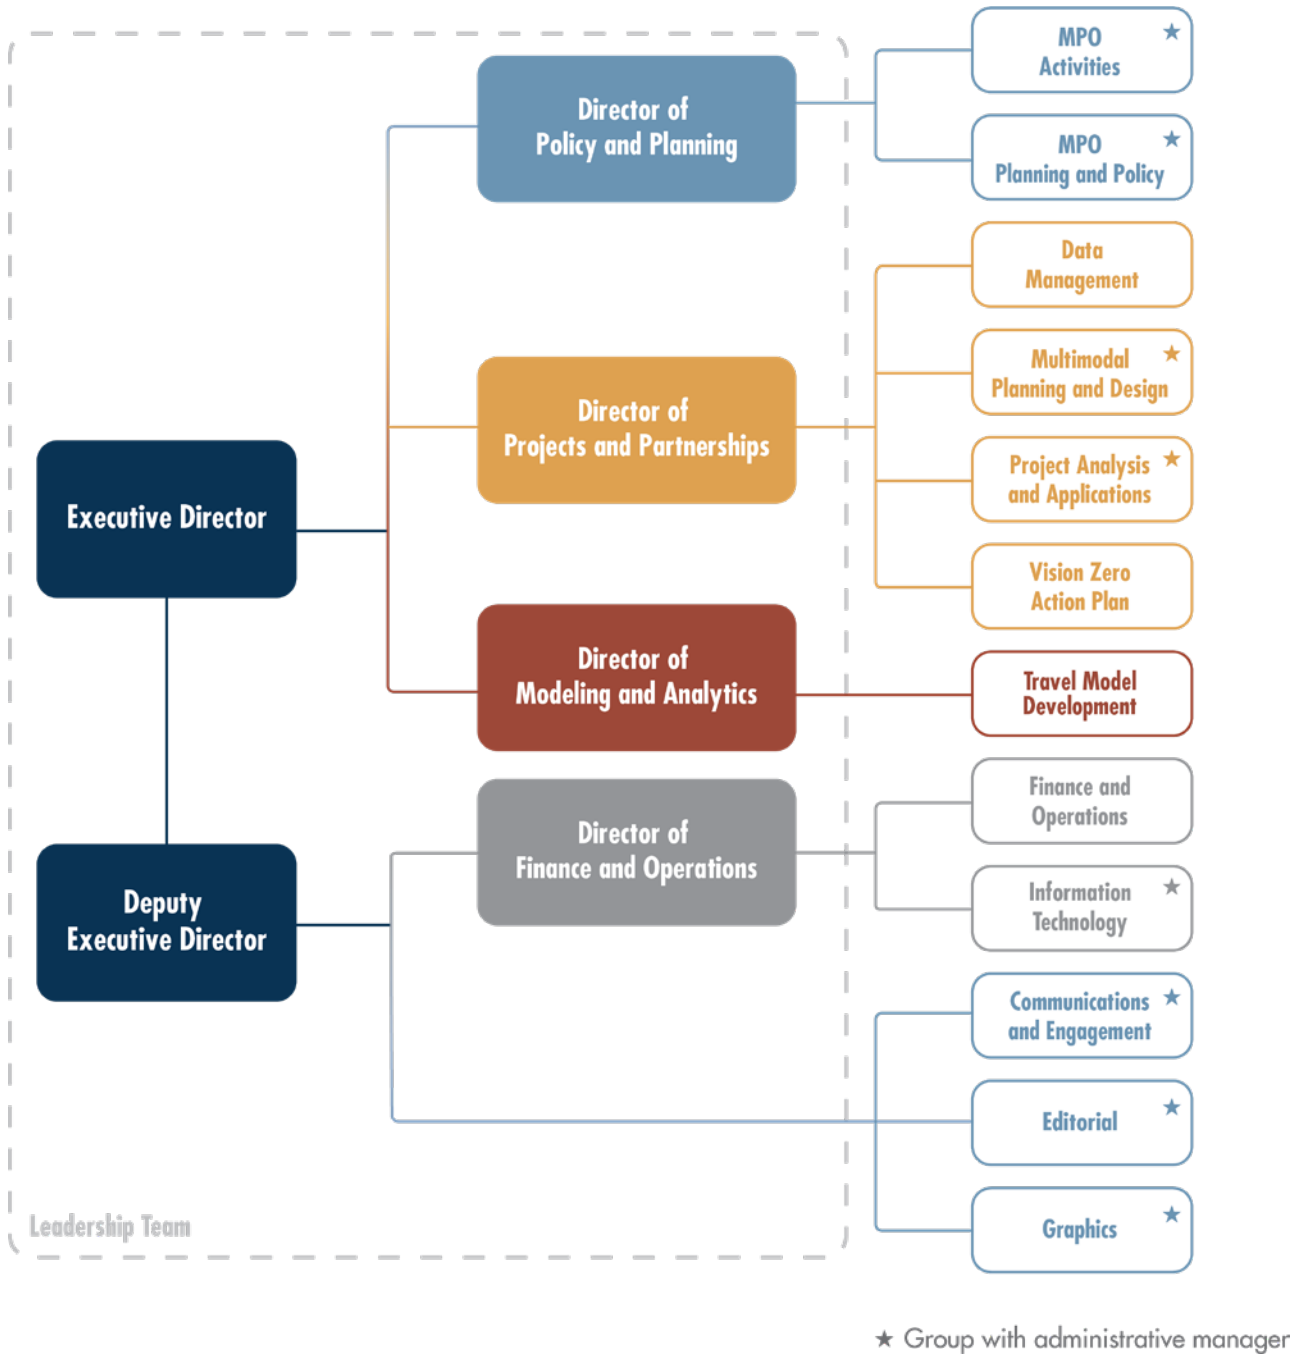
Director of Policy and Planning

MPO Activities ★

MPO Planning and Policy ★

Data Management

Multimodal Planning and Design ★

Director of Projects and Partnerships

Project Analysis and Applications ★

Executive Director

Vision Zero Action Plan

Director of Modeling and Analytics

Travel Model Development

Finance and Operations

Director of Finance and Operations

Deputy Executive Director

Information Technology ★

Communications and Engagement ★

Editorial ★

Leadership Team

Graphics ★

★ Group with administrative manager